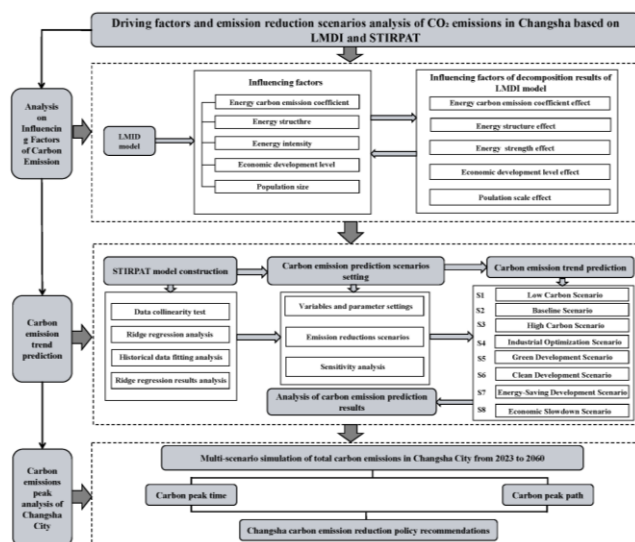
Driving factors and emission reduction scenarios analysis of $CO_2$ emissions in Changsha based on LMDI and STIRPAT

Analysis on Influencing Factors of Carbon Emission

LMID model

Influencing factors

Energy carbon emission coefficient

Energy strucrthre

Eenergy intensity

Economic development level

Population size

Influencing factors of decomposition results of LMDI model

Energy carbon emission coefficient effect

Energy structure effect

Energy strength effect

Economic development level effect

Poulation scale effect

Carbon emission trend prediction

STIRPAT model construction

Data collinearity test

Ridge regression analysis

Historical data fitting analysis

Ridge regression results analysis

Carbon emission prediction scenarios setting

Variables and parameter settings

Emission reductions scenarios

Sensitivity analysis

Carbon emission trend prediction

S1 Low Carbon Scenario

S2 Baseline Scenario

S3 High Carbon Scenario

S4 Industrial Optimization Scenario

S5 Green Development Scenario

S6 Clean Development Scenario

S7 Energy-Saving Development Scenario

S8 Economic Slowdown Scenario

Analysis of carbon emission prediction results

Carbon emissions peak analysis of Changsha City

Multi-scenario simulation of total carbon emissions in Changsha City from 2023 to 2060

Carbon peak time

Carbon peak path

Changsha carbon emission reduction policy recommendations